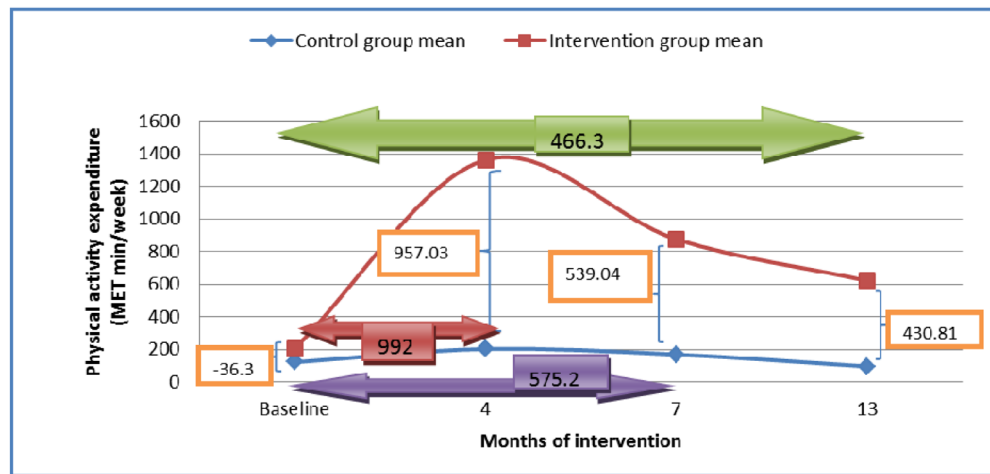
Control group mean
Intervention group mean

Physical activity expenditure (MET min/week)

1600
1400
1200
1000
800
600
400
200
0

466.3
957.03
539.04
430.81
992
-36.3
575.2

Baseline
4
7
13

Months of intervention